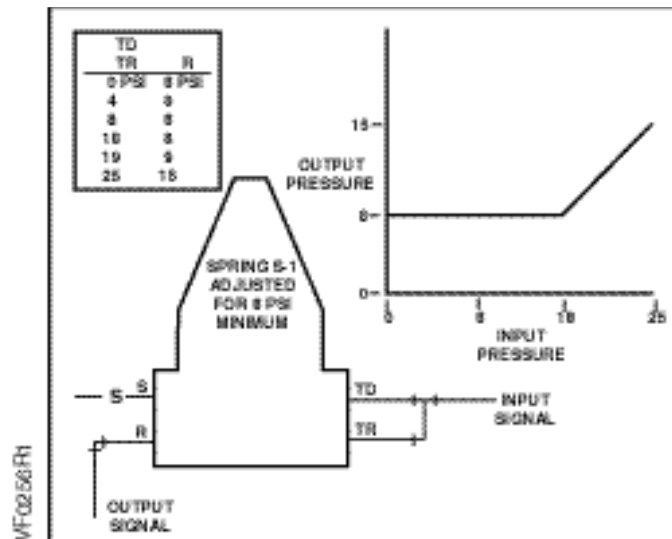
| TD<br>TR | R |
|---|---|
| 0 PSI | 8 PSI |
| 4 | 8 |
| 8 | 8 |
| 18 | 8 |
| 19 | 9 |
| 25 | 15 |

OUTPUT PRESSURE

15

8

0

0

8

18

25

INPUT PRESSURE

SPRING S-1 ADJUSTED FOR 8 PSI MINIMUM

S

S

R

TD

TR

INPUT SIGNAL

OUTPUT SIGNAL

VF0258R1